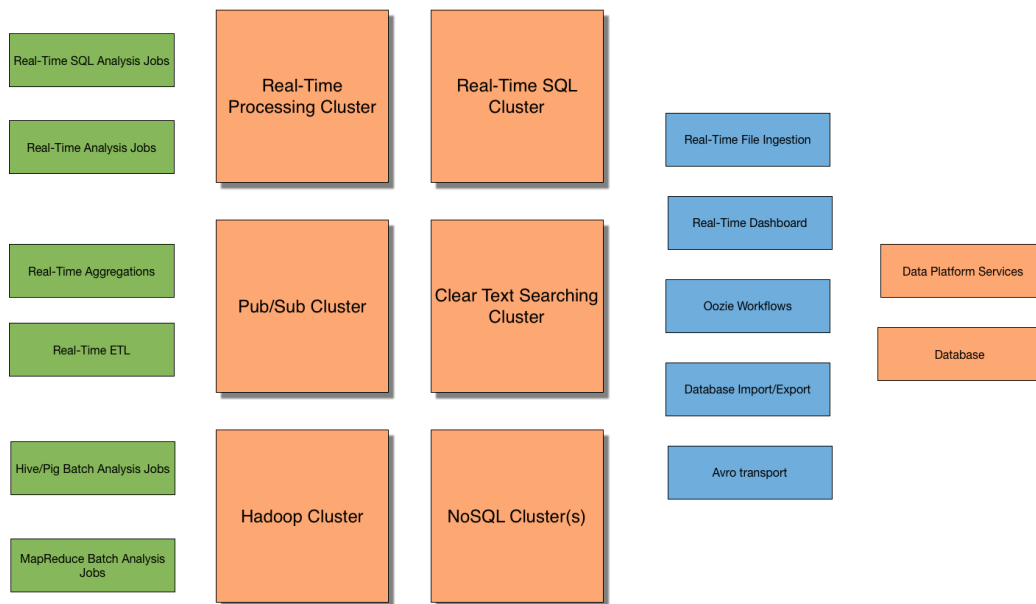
Real-Time SQL Analysis Jobs

Real-Time Analysis Jobs

Real-Time Aggregations

Real-Time ETL

Hive/Pig Batch Analysis Jobs

MapReduce Batch Analysis Jobs

Real-Time Processing Cluster

Real-Time SQL Cluster

Pub/Sub Cluster

Clear Text Searching Cluster

Hadoop Cluster

NoSQL Cluster(s)

Real-Time File Ingestion

Real-Time Dashboard

Oozie Workflows

Database Import/Export

Avro transport

Data Platform Services

Database